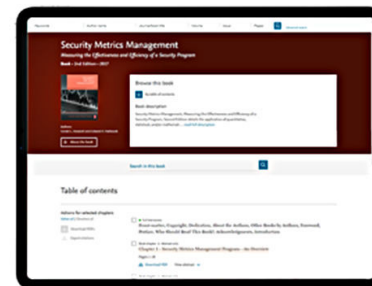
Keywords
Author name
Journal/book title
Volume
Issue
Pages
Advanced search

Security Metrics Management
Measuring the Effectiveness and Efficiency of a Security Program
Book • 2nd Edition • 2017

Browse this book
By table of contents

Book description
Security Metrics Management, Measuring the Effectiveness and Efficiency of a Security Program, Second Edition details the application of quantitative, statistical, analytic methods ... read full description

About the book

Search in this book

Table of contents

Actions for selected chapters
Select all / Deselect all
Download PDFs
Export citations

Full text access
Front matter, Copyright, Dedication, About the Authors, Other Books by Authors, Foreword, Preface, Who Should Read This Book?, Acknowledgments, Introduction

Book chapter • Abstract only
Chapter 1 - Security Metrics Management Program—An Overview
Pages 1-18
Download PDF
View abstract